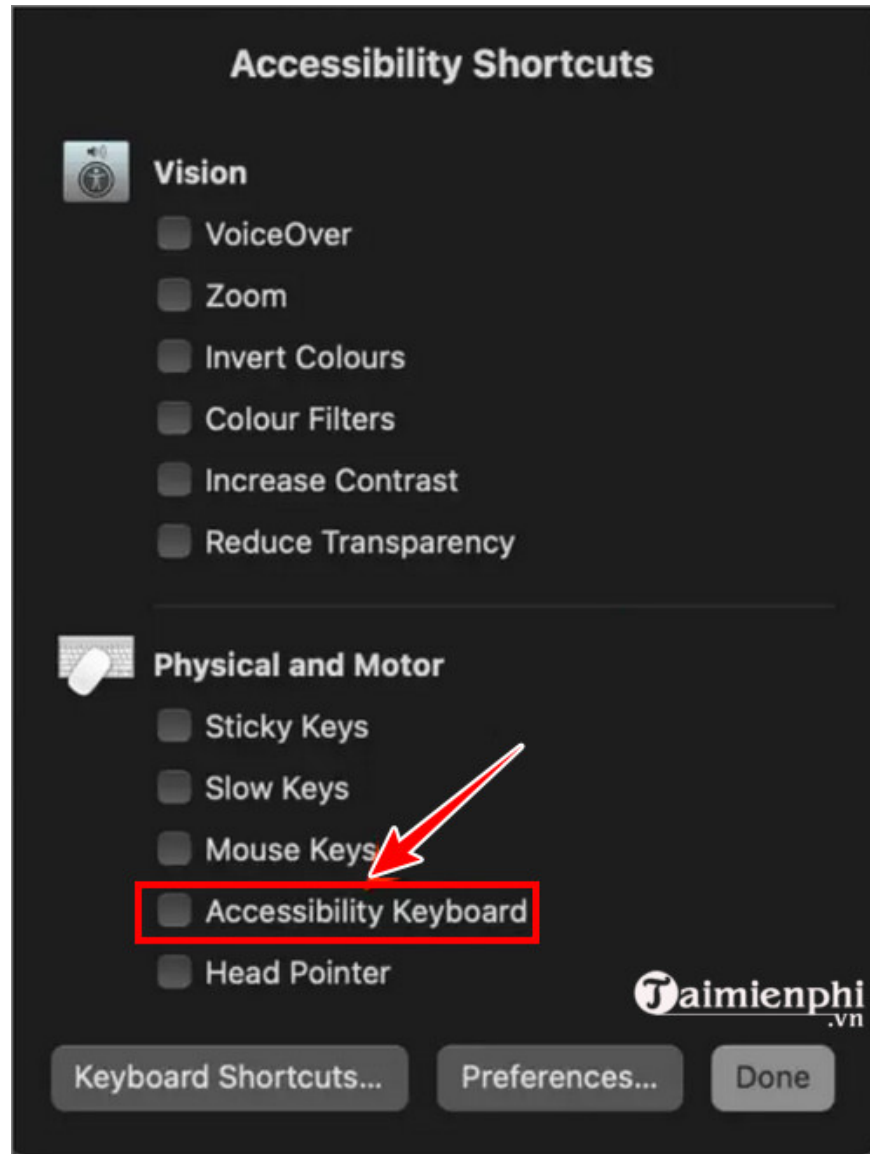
Accessibility Shortcuts

Vision

VoiceOver

Zoom

Invert Colours

Colour Filters

Increase Contrast

Reduce Transparency

Physical and Motor

Sticky Keys

Slow Keys

Mouse Keys

Accessibility Keyboard

Head Pointer

Taimienphi.vn

Keyboard Shortcuts...

Preferences...

Done